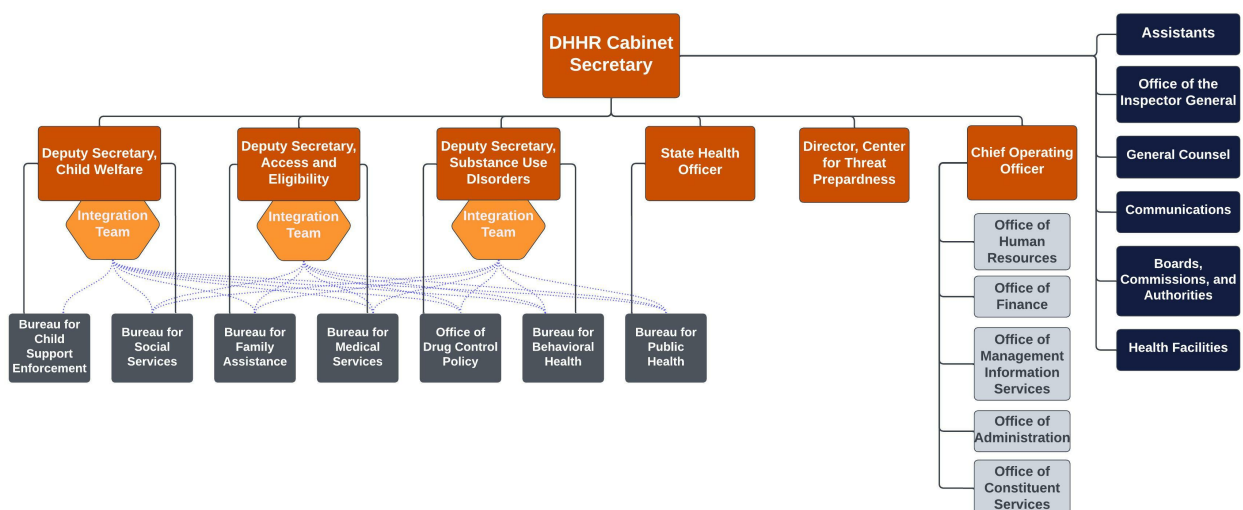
DHHR Cabinet Secretary

Assistants

Office of the Inspector General

General Counsel

Communications

Boards, Commissions, and Authorities

Health Facilities

Deputy Secretary, Child Welfare

Integration Team

Deputy Secretary, Access and Eligibility

Integration Team

Deputy Secretary, Substance Use DIsorders

Integration Team

State Health Officer

Director, Center for Threat Prepardness

Chief Operating Officer

Bureau for Child Support Enforcement

Bureau for Social Services

Bureau for Family Assistance

Bureau for Medical Services

Office of Drug Control Policy

Bureau for Behavioral Health

Bureau for Public Health

Office of Human Resources

Office of Finance

Office of Management Information Services

Office of Administration

Office of Constituent Services